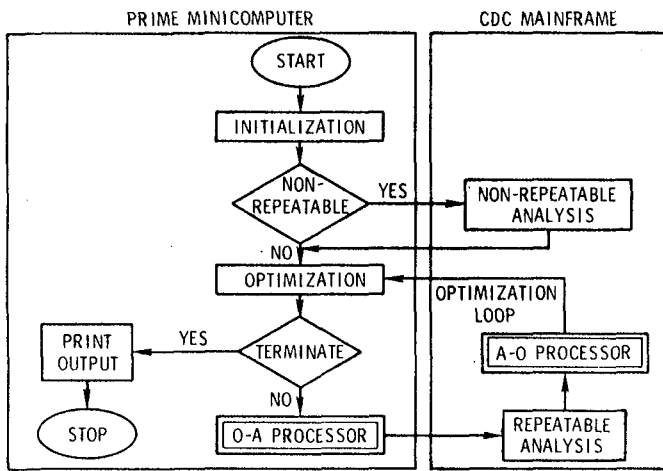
PRIME MINICOMPUTER

CDC MAINFRAME

START

INITIALIZATION

NON-REPEATABLE

YES

NON-REPEATABLE ANALYSIS

NO

OPTIMIZATION

OPTIMIZATION LOOP

PRINT OUTPUT

YES

TERMINATE

A-O PROCESSOR

NO

STOP

O-A PROCESSOR

REPEATABLE ANALYSIS